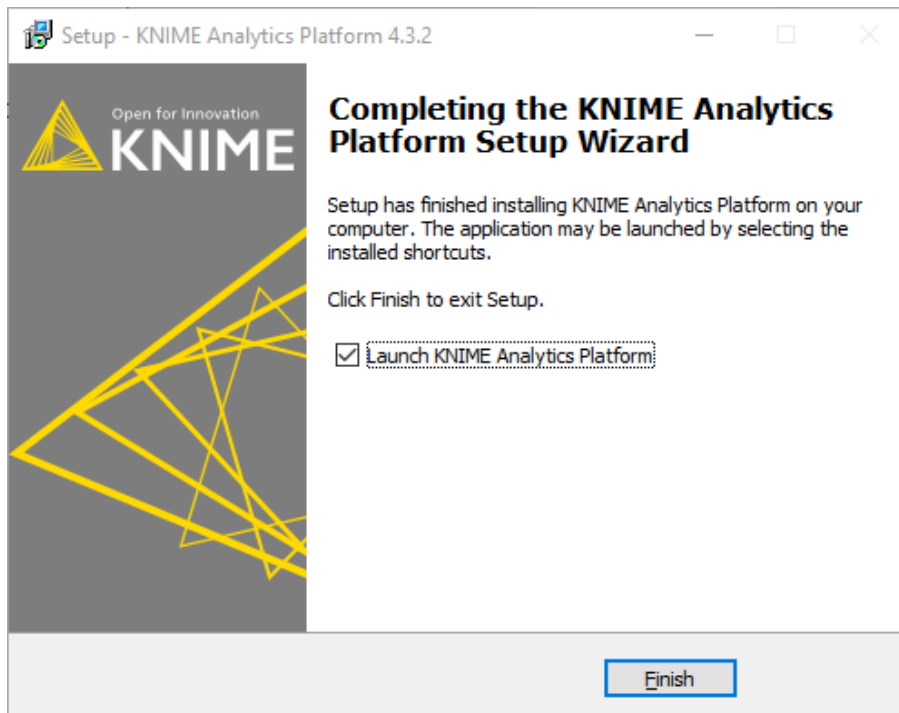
Setup - KNIME Analytics Platform 4.3.2

Open for Innovation
KNIME

Completing the KNIME Analytics Platform Setup Wizard

Setup has finished installing KNIME Analytics Platform on your computer. The application may be launched by selecting the installed shortcuts.

Click Finish to exit Setup.

☑ Launch KNIME Analytics Platform

Finish